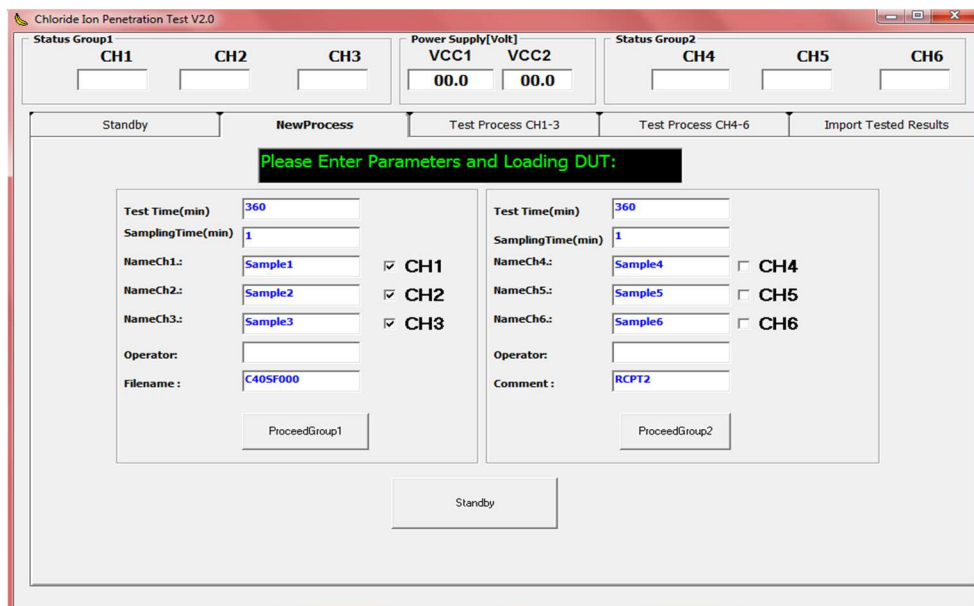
Chloride Ion Penetration Test V2.0

Status Group1
CH1 CH2 CH3

Power Supply[Volt]
VCC1 VCC2
00.0 00.0

Status Group2
CH4 CH5 CH6

Standby | NewProcess | Test Process CH1-3 | Test Process CH4-6 | Import Tested Results

Please Enter Parameters and Loading DUT:

Test Time(min) 360
SamplingTime(min) 1
NameCh1.: Sample1 ☑ CH1
NameCh2.: Sample2 ☑ CH2
NameCh3.: Sample3 ☑ CH3
Operator:
Filename : C40SF000

ProceedGroup1

Test Time(min) 360
SamplingTime(min) 1
NameCh4.: Sample4 ☐ CH4
NameCh5.: Sample5 ☐ CH5
NameCh6.: Sample6 ☐ CH6
Operator:
Comment : RCPT2

ProceedGroup2

Standby